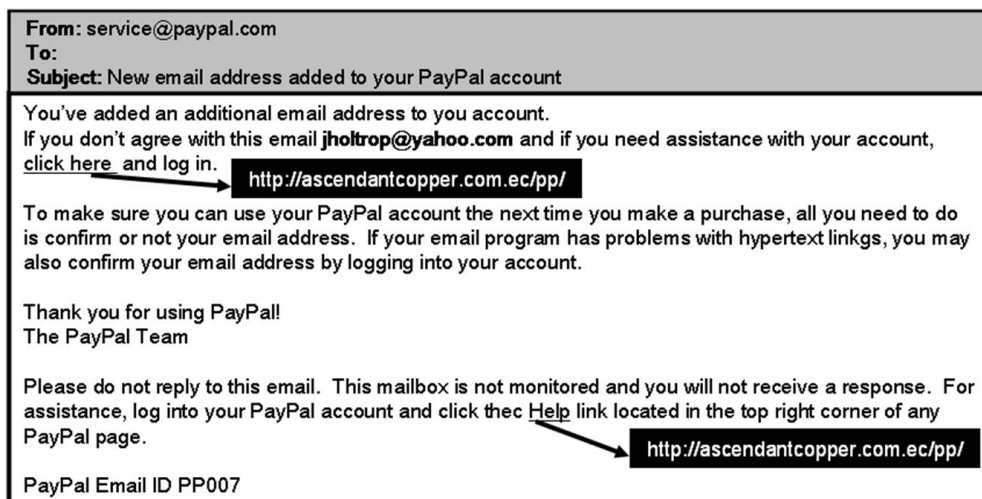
**From:** service@paypal.com
**To:**
**Subject:** New email address added to your PayPal account

You've added an additional email address to you account.
If you don't agree with this email **jholtrop@yahoo.com** and if you need assistance with your account, click here and log in.

http://ascendantcopper.com.ec/pp/

To make sure you can use your PayPal account the next time you make a purchase, all you need to do is confirm or not your email address. If your email program has problems with hypertext linkgs, you may also confirm your email address by logging into your account.

Thank you for using PayPal!
The PayPal Team

Please do not reply to this email. This mailbox is not monitored and you will not receive a response. For assistance, log into your PayPal account and click thec Help link located in the top right corner of any PayPal page.

http://ascendantcopper.com.ec/pp/

PayPal Email ID PP007